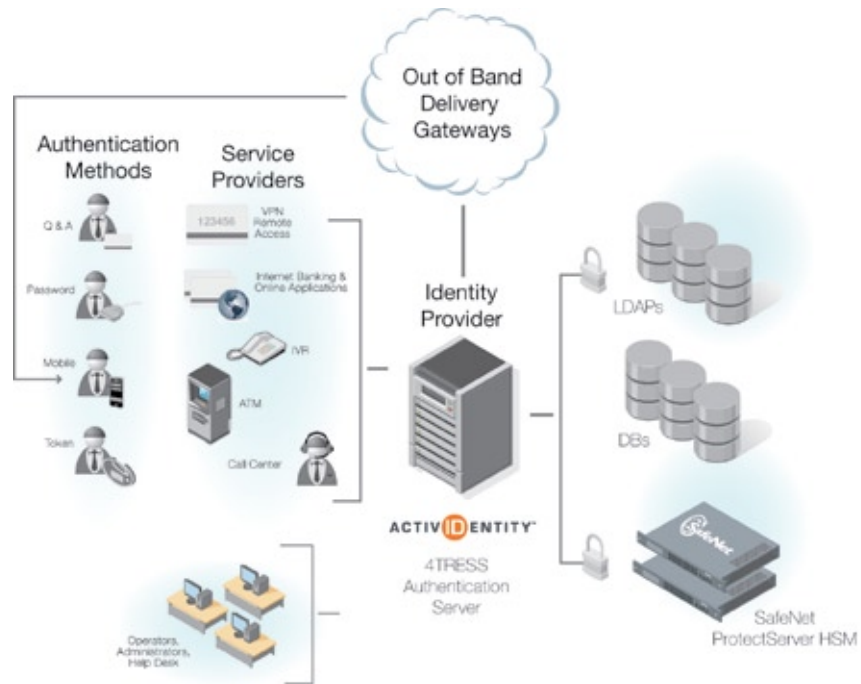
Out of Band Delivery Gateways

Authentication Methods

Q & A

Password

Mobile

Token

Service Providers

123456

VPN Remote Access

Internet Banking & Online Applications

IVR

ATM

Call Center

Identity Provider

ACTIVIDENTITY™

4TRESS Authentication Server

Operators, Administrators, Help Desk

LDAPs

DBs

SafeNet

SafeNet ProtectServer HSM